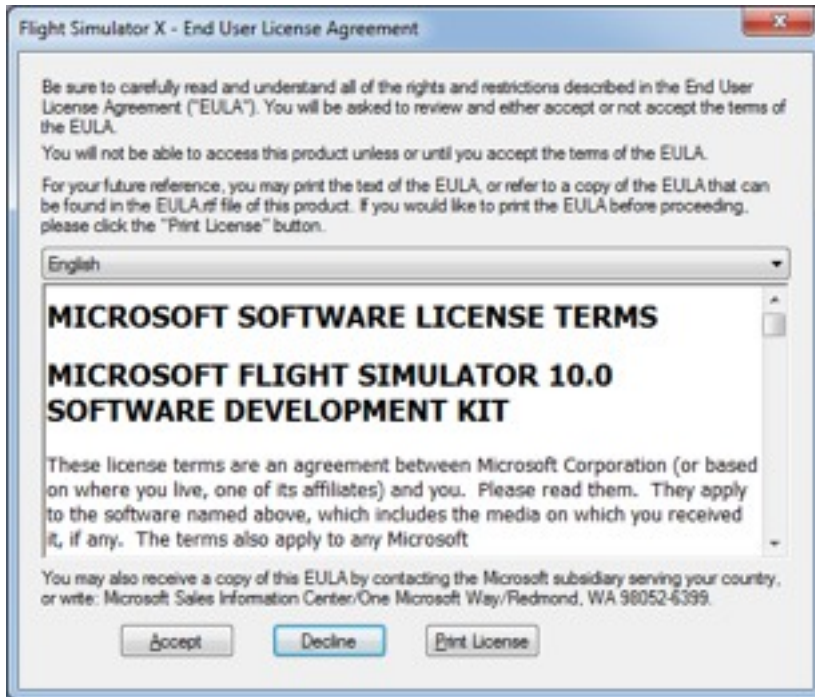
Flight Simulator X - End User License Agreement

Be sure to carefully read and understand all of the rights and restrictions described in the End User License Agreement ("EULA"). You will be asked to review and either accept or not accept the terms of the EULA.

You will not be able to access this product unless or until you accept the terms of the EULA.

For your future reference, you may print the text of the EULA, or refer to a copy of the EULA that can be found in the EULA.rtf file of this product. If you would like to print the EULA before proceeding, please click the "Print License" button.

English

MICROSOFT SOFTWARE LICENSE TERMS

MICROSOFT FLIGHT SIMULATOR 10.0 SOFTWARE DEVELOPMENT KIT

These license terms are an agreement between Microsoft Corporation (or based on where you live, one of its affiliates) and you. Please read them. They apply to the software named above, which includes the media on which you received it, if any. The terms also apply to any Microsoft

You may also receive a copy of this EULA by contacting the Microsoft subsidiary serving your country, or write: Microsoft Sales Information Center/One Microsoft Way/Redmond, WA 98052-6399.

Accept

Decline

Print License